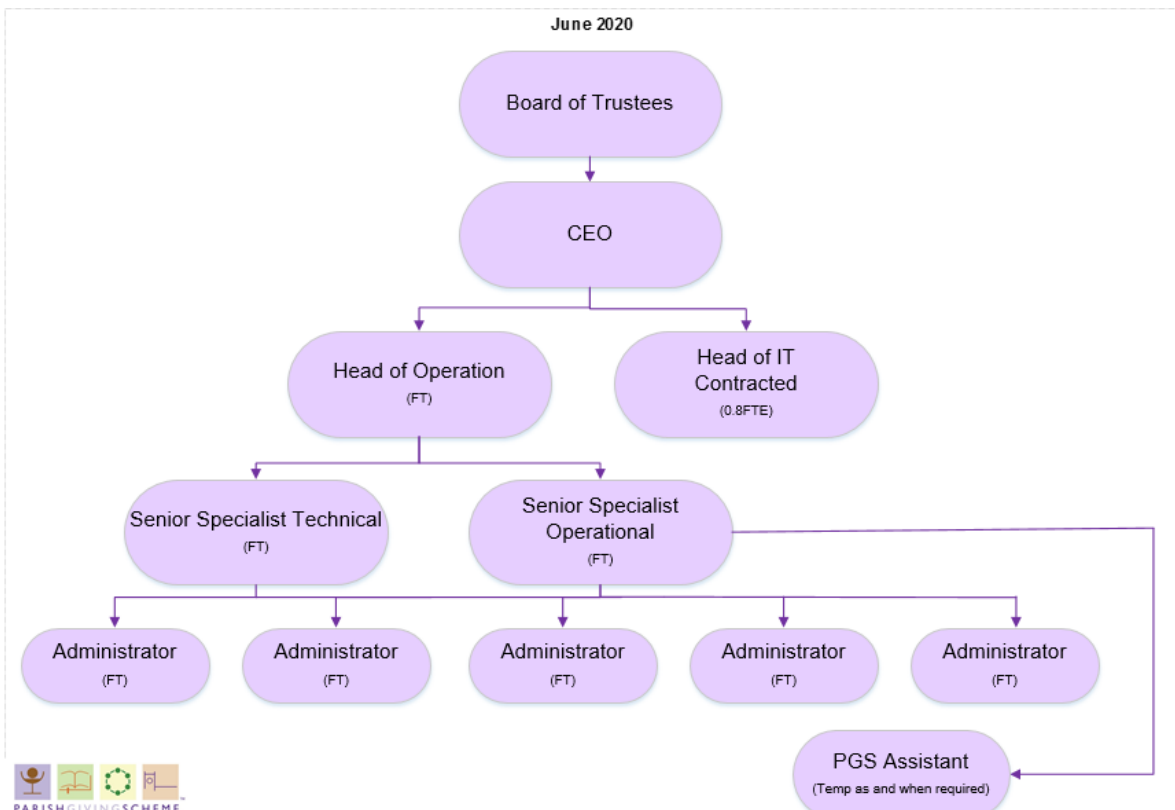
June 2020

Board of Trustees

CEO

Head of Operation
(FT)

Head of IT Contracted
(0.8FTE)

Senior Specialist Technical
(FT)

Senior Specialist Operational
(FT)

Administrator
(FT)

Administrator
(FT)

Administrator
(FT)

Administrator
(FT)

Administrator
(FT)

PGS Assistant
(Temp as and when required)

PARISHGIVINGSCHEME